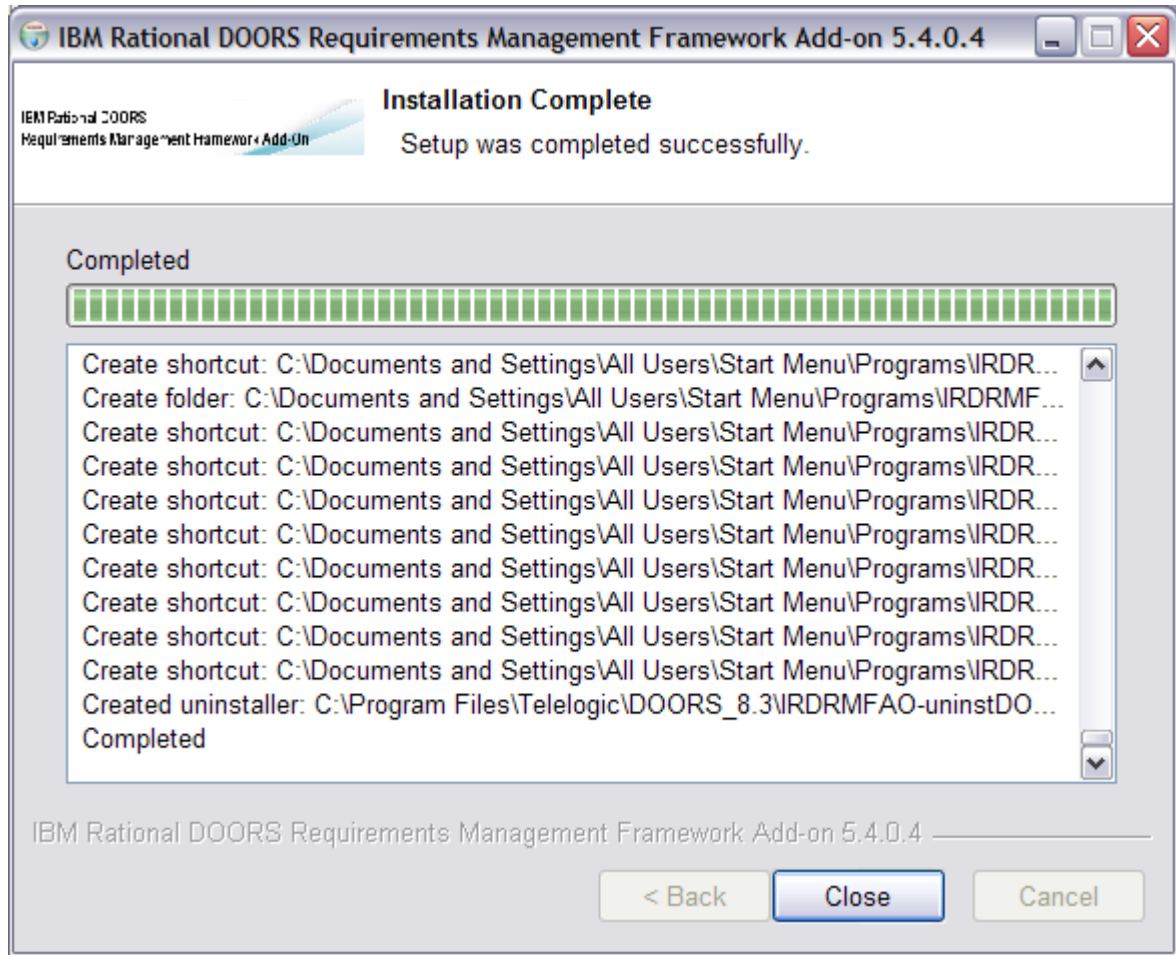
IBM Rational DOORS Requirements Management Framework Add-on 5.4.0.4

IBM Rational DOORS
Requirements Management Framework Add-On

Installation Complete
Setup was completed successfully.

Completed

Create shortcut: C:\Documents and Settings\All Users\Start Menu\Programs\IRDR...
Create folder: C:\Documents and Settings\All Users\Start Menu\Programs\IRDRMF...
Create shortcut: C:\Documents and Settings\All Users\Start Menu\Programs\IRDR...
Create shortcut: C:\Documents and Settings\All Users\Start Menu\Programs\IRDR...
Create shortcut: C:\Documents and Settings\All Users\Start Menu\Programs\IRDR...
Create shortcut: C:\Documents and Settings\All Users\Start Menu\Programs\IRDR...
Create shortcut: C:\Documents and Settings\All Users\Start Menu\Programs\IRDR...
Create shortcut: C:\Documents and Settings\All Users\Start Menu\Programs\IRDR...
Create shortcut: C:\Documents and Settings\All Users\Start Menu\Programs\IRDR...
Create shortcut: C:\Documents and Settings\All Users\Start Menu\Programs\IRDR...
Created uninstaller: C:\Program Files\Telelogic\DOORS_8.3\IRDRMFAO-uninstDO...
Completed

IBM Rational DOORS Requirements Management Framework Add-on 5.4.0.4

< Back
Close
Cancel